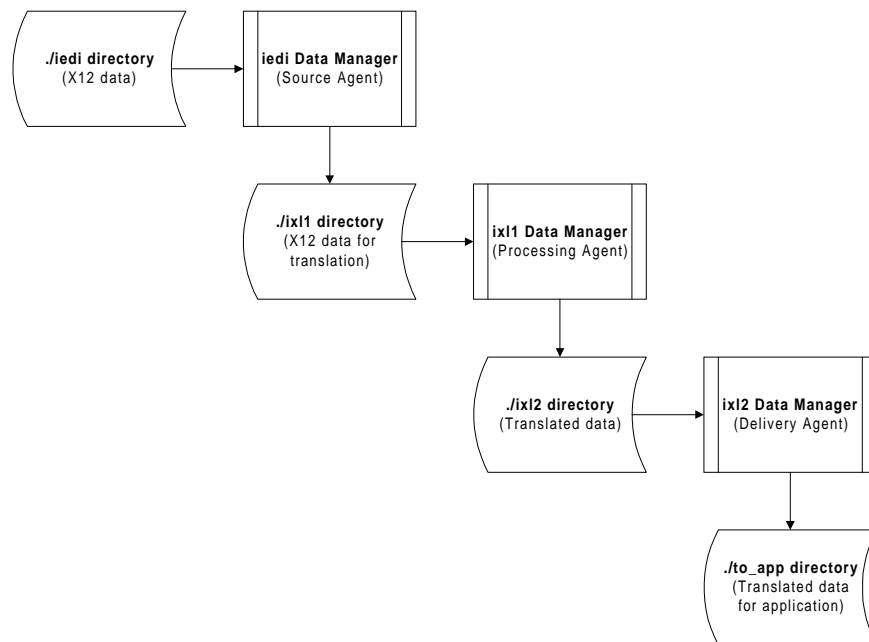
./iedi directory
(X12 data)

iedi Data Manager
(Source Agent)

./ixl1 directory
(X12 data for translation)

ixl1 Data Manager
(Processing Agent)

./ixl2 directory
(Translated data)

ixl2 Data Manager
(Delivery Agent)

./to_app directory
(Translated data for application)